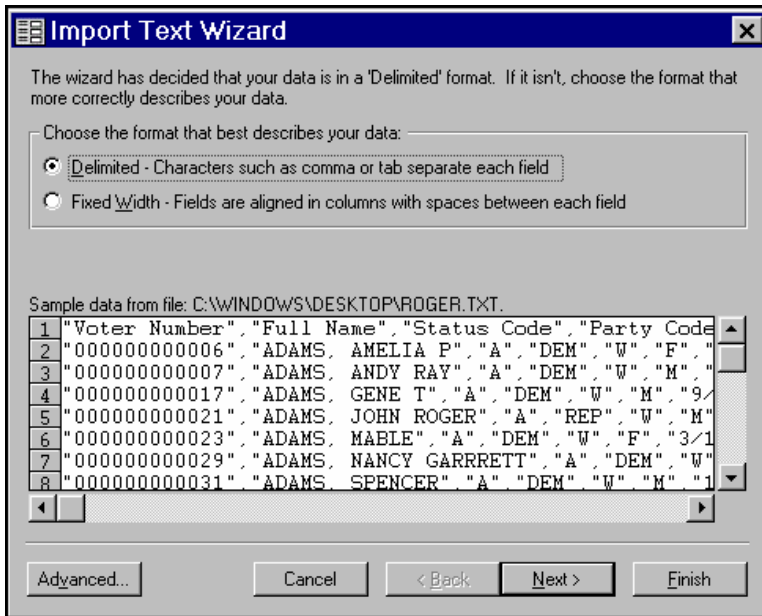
Import Text Wizard

The wizard has decided that your data is in a 'Delimited' format. If it isn't, choose the format that more correctly describes your data.

Choose the format that best describes your data:

Delimited - Characters such as comma or tab separate each field

Fixed Width - Fields are aligned in columns with spaces between each field

Sample data from file: C:\WINDOWS\DESKTOP\ROGER.TXT.

1 "Voter Number","Full Name","Status Code","Party Code
2 "000000000006","ADAMS, AMELIA P","A","DEM","W","F","
3 "000000000007","ADAMS, ANDY RAY","A","DEM","W","M","
4 "000000000017","ADAMS, GENE T","A","DEM","W","M","9/
5 "000000000021","ADAMS, JOHN ROGER","A","REP","W","M"
6 "000000000023","ADAMS, MABLE","A","DEM","W","F","3/1
7 "000000000029","ADAMS, NANCY GARRRETT","A","DEM","W"
8 "000000000031","ADAMS, SPENCER","A","DEM","W","M","1

Advanced...

Cancel

< Back

Next >

Finish